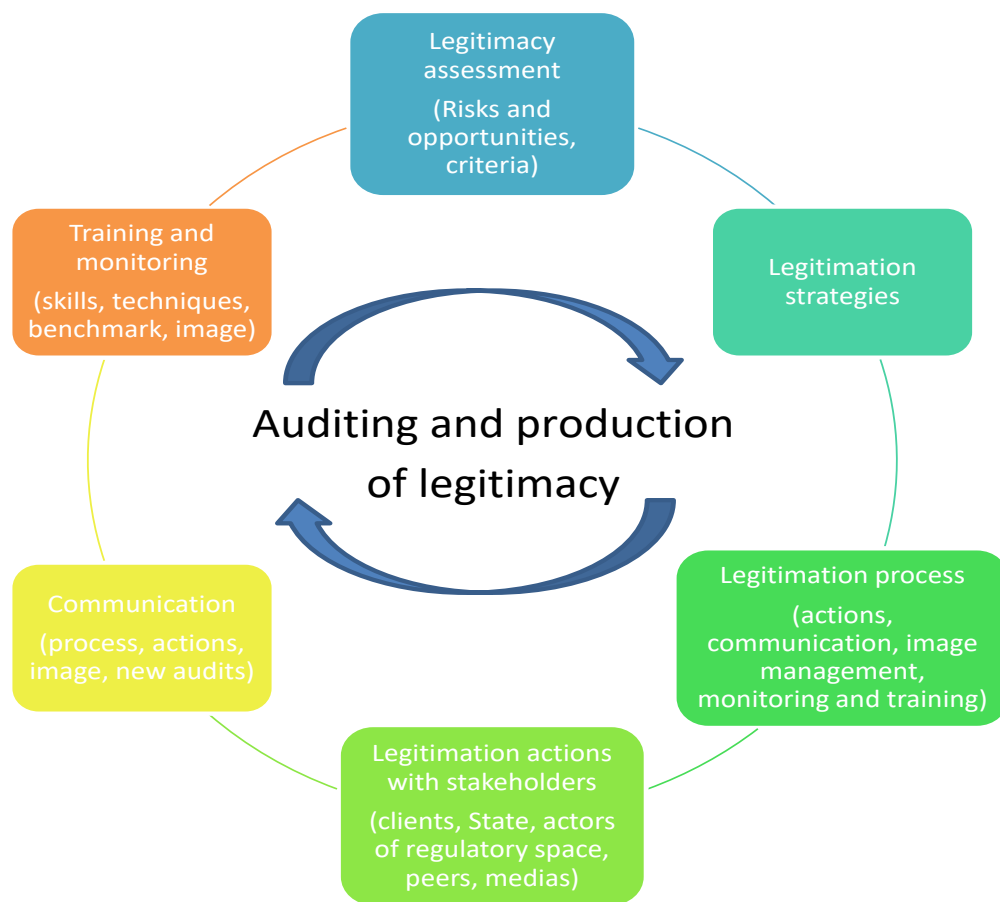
Legitimacy assessment

(Risks and opportunities, criteria)

Legitimation strategies

Legitimation process

(actions, communication, image management, monitoring and training)

Legitimation actions with stakeholders

(clients, State, actors of regulatory space, peers, medias)

Communication

(process, actions, image, new audits)

Training and monitoring

(skills, techniques, benchmark, image)

Auditing and production of legitimacy